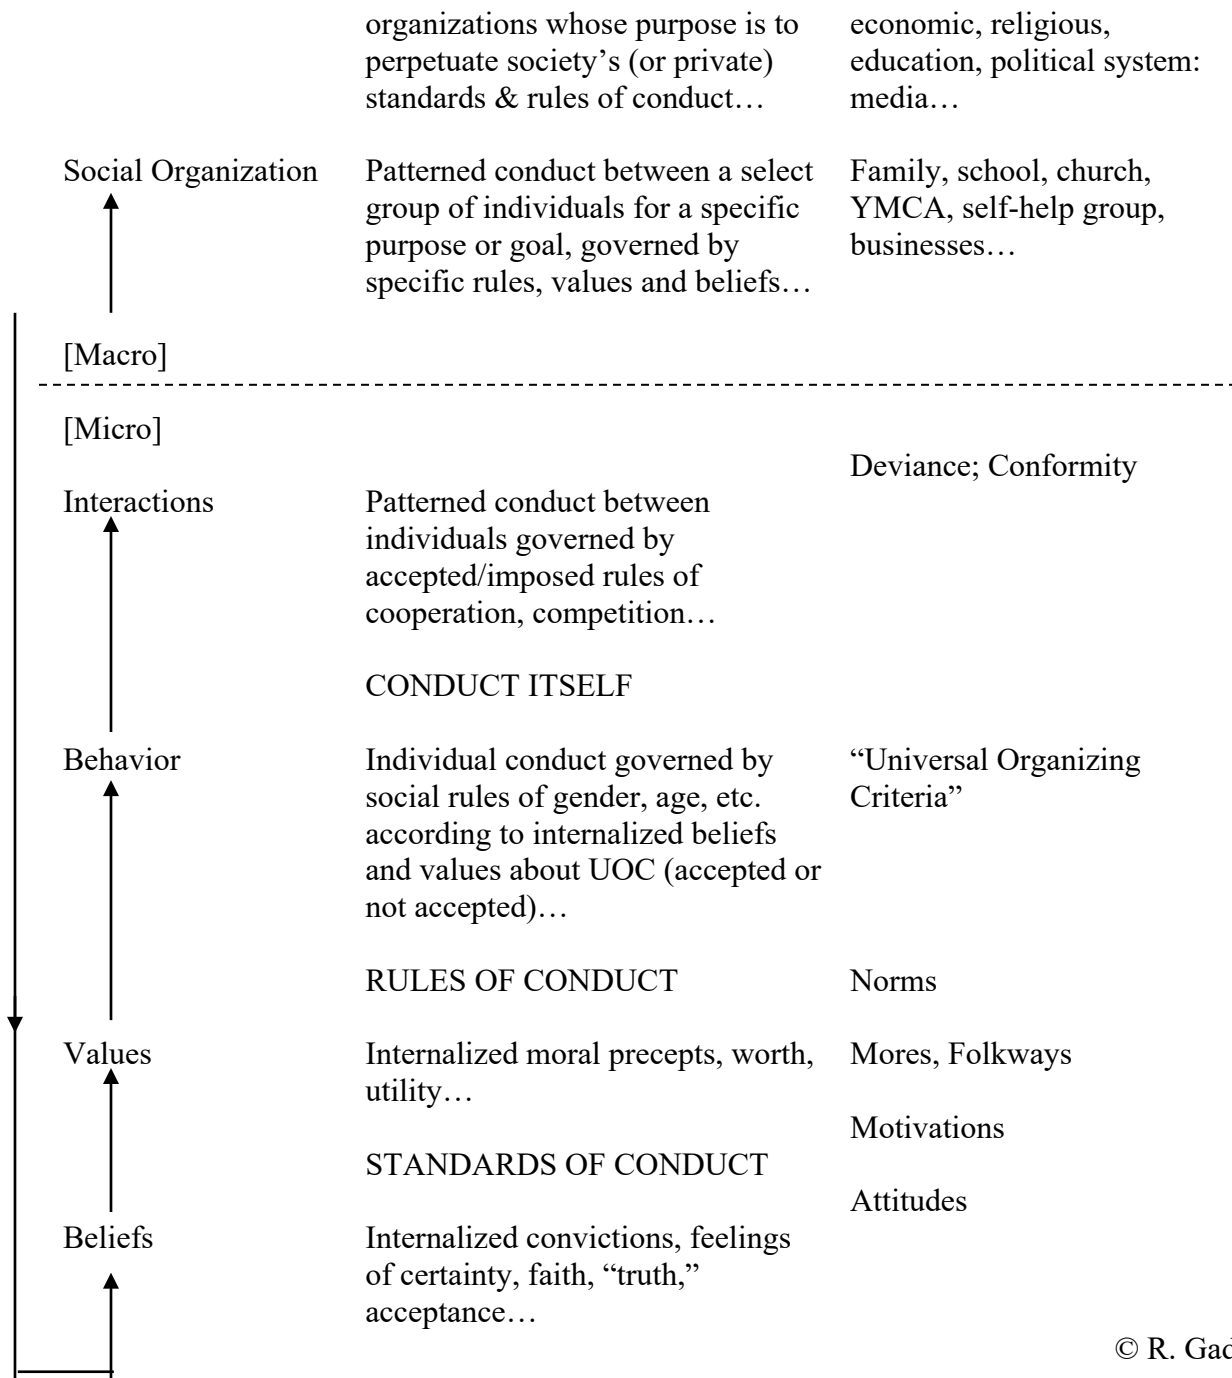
organizations whose purpose is to perpetuate society's (or private) standards & rules of conduct…

economic, religious, education, political system: media…

Social Organization

Patterned conduct between a select group of individuals for a specific purpose or goal, governed by specific rules, values and beliefs…

Family, school, church, YMCA, self-help group, businesses…

[Macro]

[Micro]

Deviance; Conformity

Interactions

Patterned conduct between individuals governed by accepted/imposed rules of cooperation, competition…

CONDUCT ITSELF

Behavior

Individual conduct governed by social rules of gender, age, etc. according to internalized beliefs and values about UOC (accepted or not accepted)…

"Universal Organizing Criteria"

RULES OF CONDUCT

Norms

Values

Internalized moral precepts, worth, utility…

Mores, Folkways

Motivations

STANDARDS OF CONDUCT

Attitudes

Beliefs

Internalized convictions, feelings of certainty, faith, "truth," acceptance…

© R. Gad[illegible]